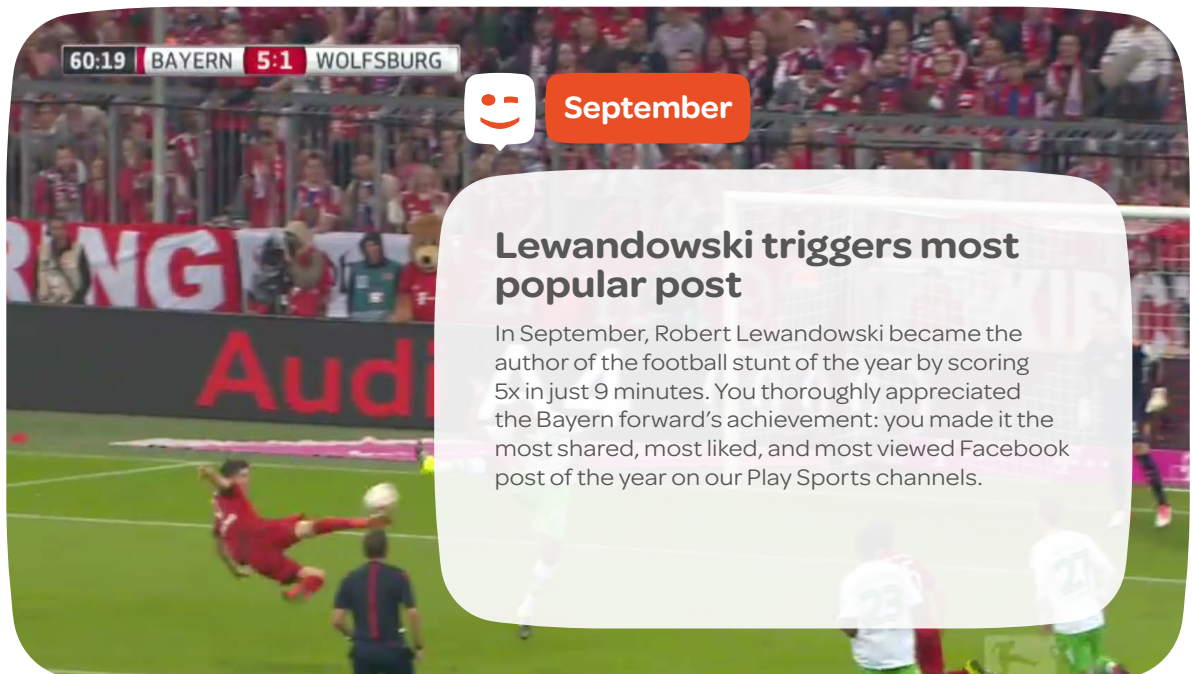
60:19 BAYERN 5:1 WOLFSBURG

September

Lewandowski triggers most popular post

In September, Robert Lewandowski became the author of the football stunt of the year by scoring 5x in just 9 minutes. You thoroughly appreciated the Bayern forward's achievement: you made it the most shared, most liked, and most viewed Facebook post of the year on our Play Sports channels.

RNG

Audi